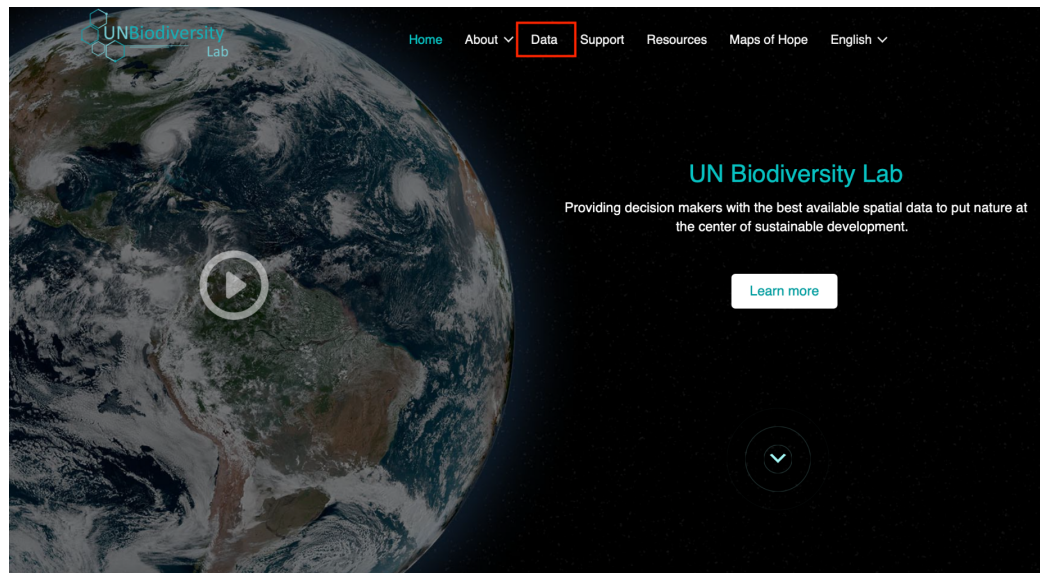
UNBiodiversity Lab

Home About Data Support Resources Maps of Hope English

UN Biodiversity Lab

Providing decision makers with the best available spatial data to put nature at the center of sustainable development.

Learn more